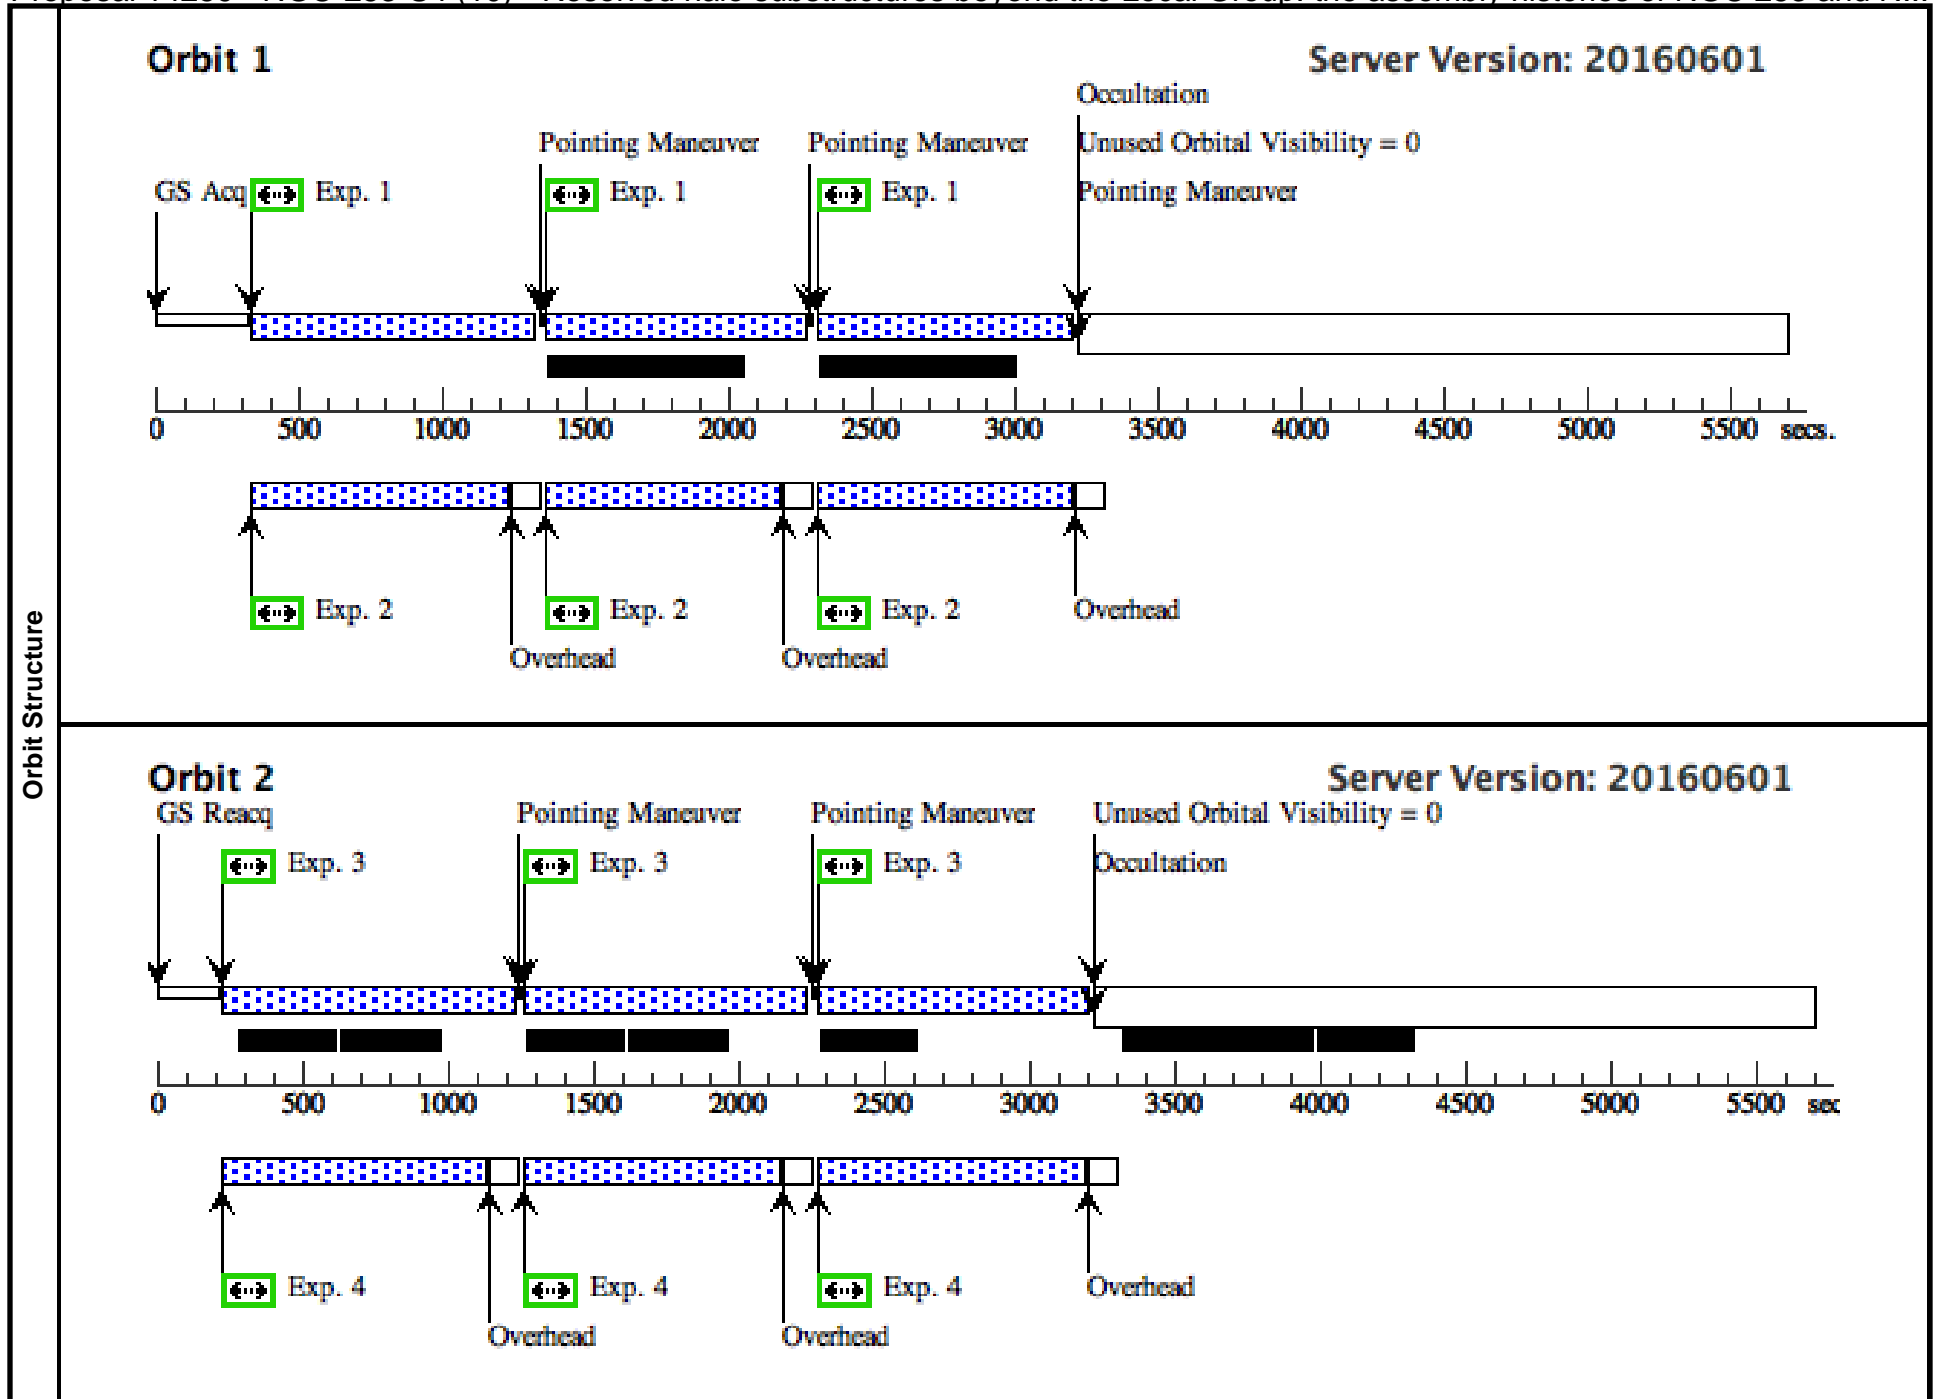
Orbit Structure

Orbit 1

Server Version: 20160601

Occultation

Unused Orbital Visibility = 0

Pointing Maneuver

Pointing Maneuver

Pointing Maneuver

GS Acq

Exp. 1

Exp. 1

Exp. 1

0 500 1000 1500 2000 2500 3000 3500 4000 4500 5000 5500 secs.

Exp. 2

Overhead

Exp. 2

Overhead

Exp. 2

Overhead

Orbit 2

Server Version: 20160601

GS Reacq

Pointing Maneuver

Pointing Maneuver

Unused Orbital Visibility = 0

Exp. 3

Exp. 3

Exp. 3

Occultation

0 500 1000 1500 2000 2500 3000 3500 4000 4500 5000 5500 sec

Exp. 4

Overhead

Exp. 4

Overhead

Exp. 4

Overhead